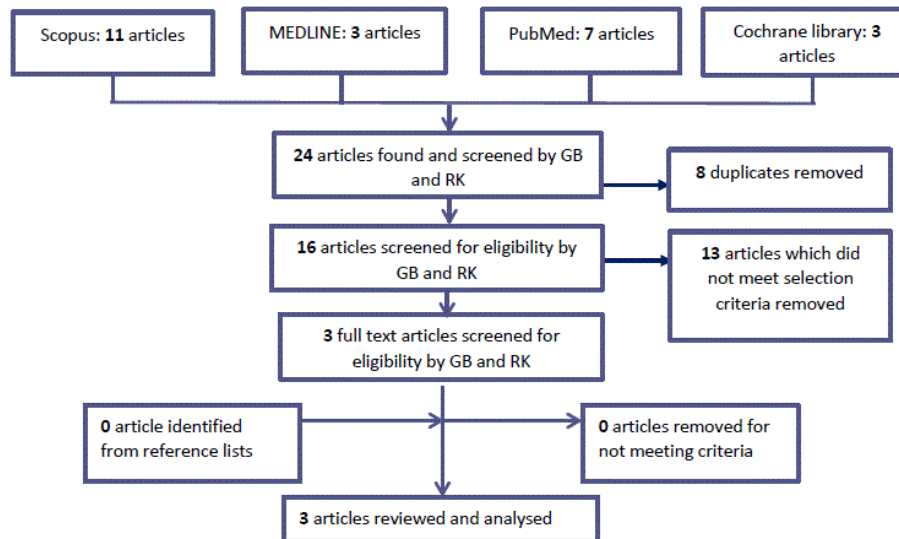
Scopus: 11 articles

MEDLINE: 3 articles

PubMed: 7 articles

Cochrane library: 3 articles

24 articles found and screened by GB and RK

8 duplicates removed

16 articles screened for eligibility by GB and RK

13 articles which did not meet selection criteria removed

3 full text articles screened for eligibility by GB and RK

0 article identified from reference lists

0 articles removed for not meeting criteria

3 articles reviewed and analysed